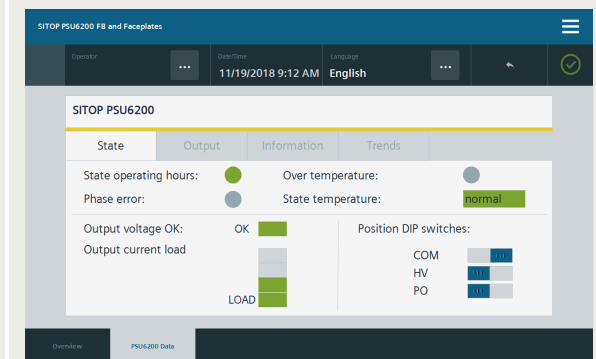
SITOP PSU6200 FB and Faceplates

Operator ...

Date/Time 11/19/2018 9:12 AM

Language English ...

SITOP PSU6200

State | Output | Information | Trends

State operating hours:

Over temperature:

Phase error:

State temperature: normal

Output voltage OK: OK

Output current load

LOAD

Position DIP switches:

COM

HV

PO

Overview

PSU6200 Data